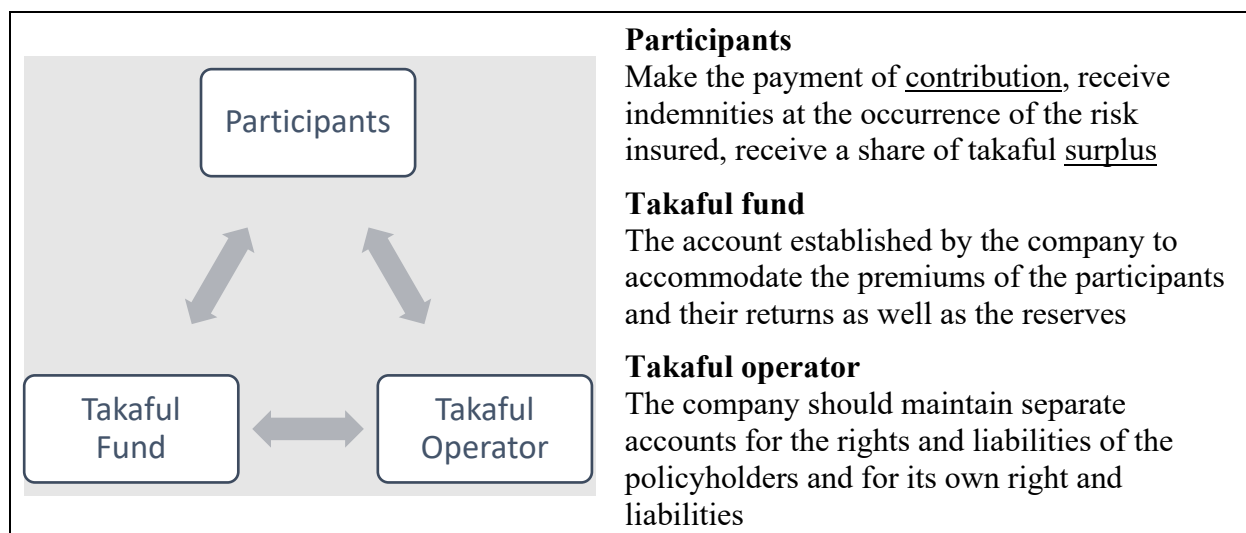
Participants

Takaful Fund

Takaful Operator

**Participants**
Make the payment of contribution, receive indemnities at the occurrence of the risk insured, receive a share of takaful surplus

**Takaful fund**
The account established by the company to accommodate the premiums of the participants and their returns as well as the reserves

**Takaful operator**
The company should maintain separate accounts for the rights and liabilities of the policyholders and for its own right and liabilities